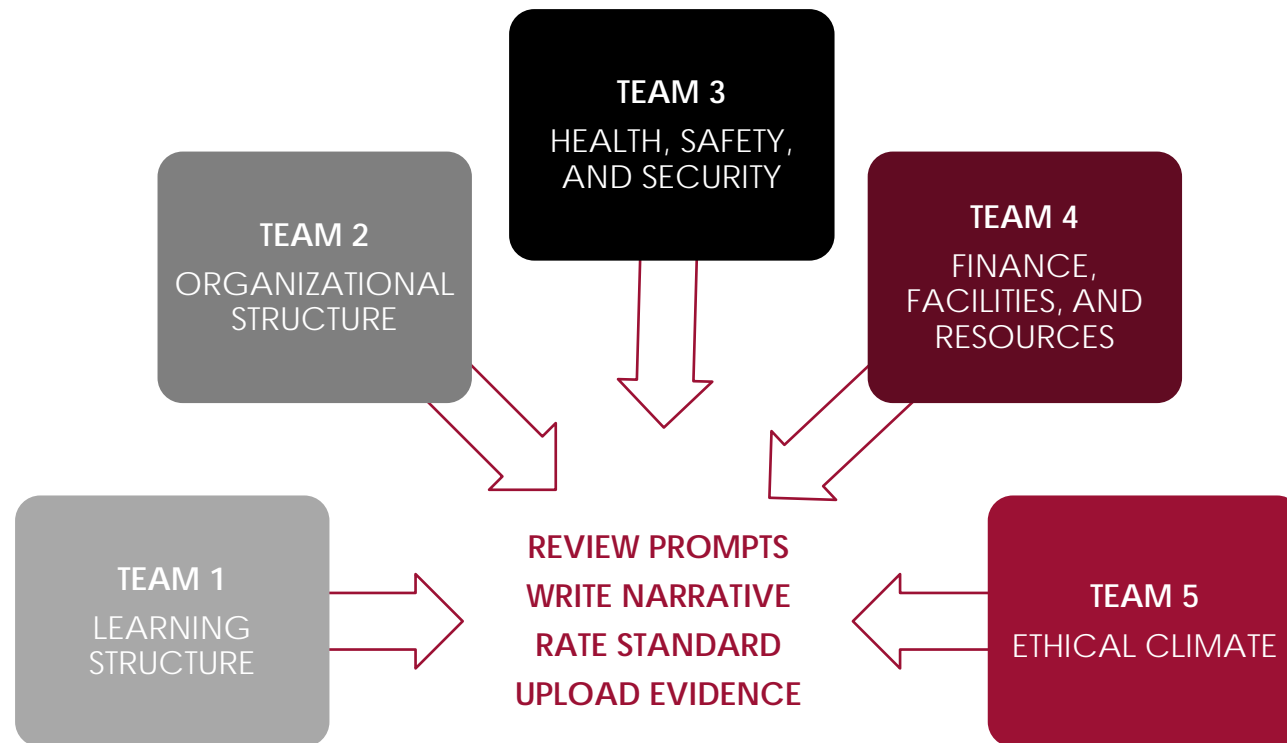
TEAM 3
HEALTH, SAFETY, AND SECURITY

TEAM 2
ORGANIZATIONAL STRUCTURE

TEAM 4
FINANCE, FACILITIES, AND RESOURCES

TEAM 1
LEARNING STRUCTURE

REVIEW PROMPTS
WRITE NARRATIVE
RATE STANDARD
UPLOAD EVIDENCE

TEAM 5
ETHICAL CLIMATE